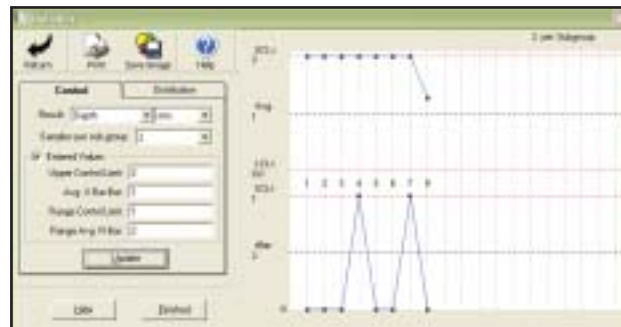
Return Print Save Image Help

Control Distribution

Result Depth mm

Samples per sub group 1

Entered Values

Upper Control Limit 3

Avg. X Bar Bar 1

Range Control Limit 1

Range Avg. R Bar 0

Update

1 per Subgroup

UCL=
3

Avg
1

LCL=
0.0

UCL=
1

1 2 3 4 5 6 7 8

Rbar
0

0

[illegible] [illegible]